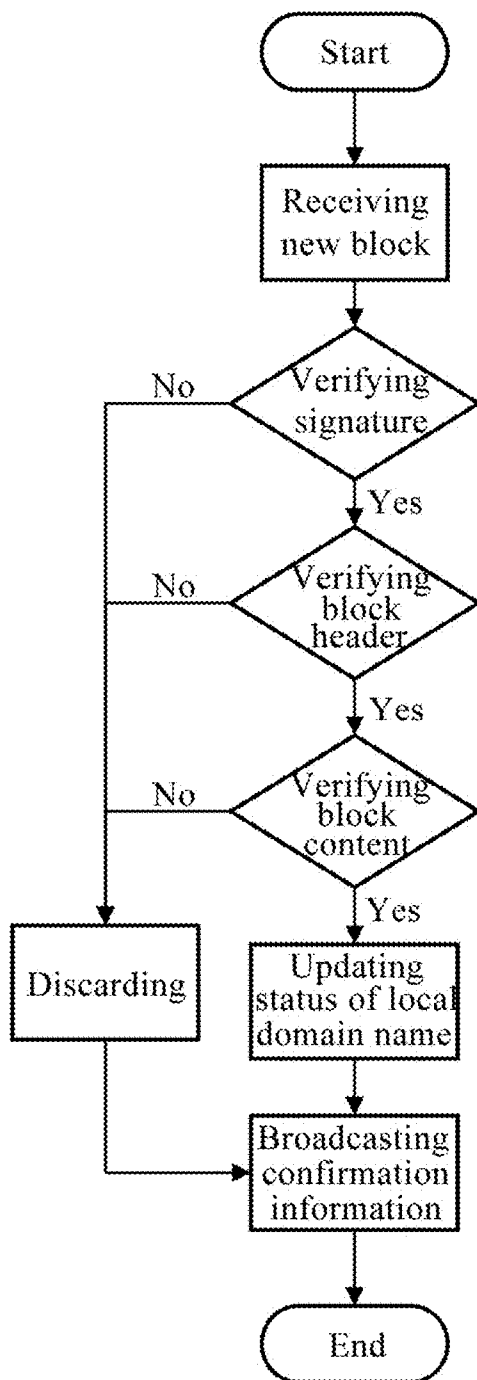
Start

Receiving new block

No

Verifying signature

Yes

No

Verifying block header

Yes

No

Verifying block content

Yes

Discarding

Updating status of local domain name

Broadcasting confirmation information

End